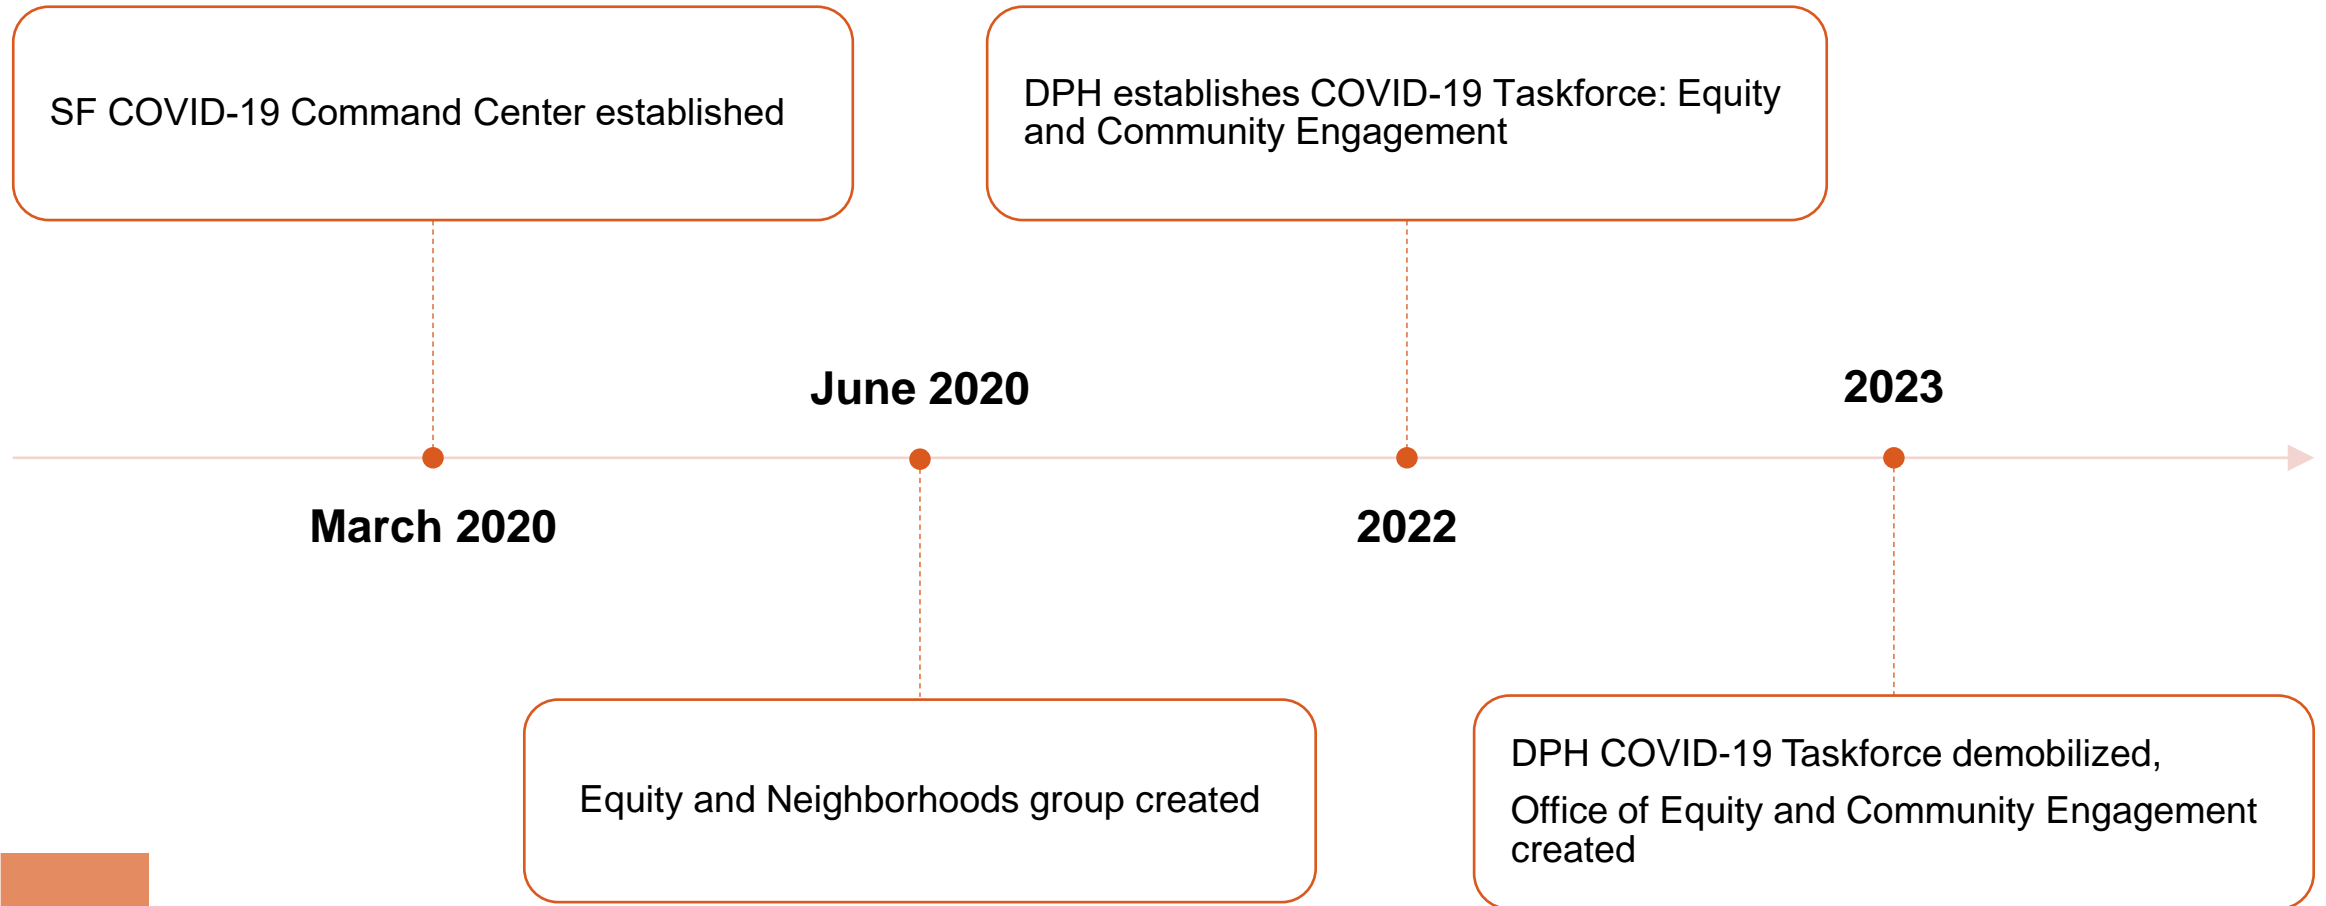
SF COVID-19 Command Center established

DPH establishes COVID-19 Taskforce: Equity and Community Engagement

June 2020

2023

March 2020

2022

Equity and Neighborhoods group created

DPH COVID-19 Taskforce demobilized,

Office of Equity and Community Engagement created